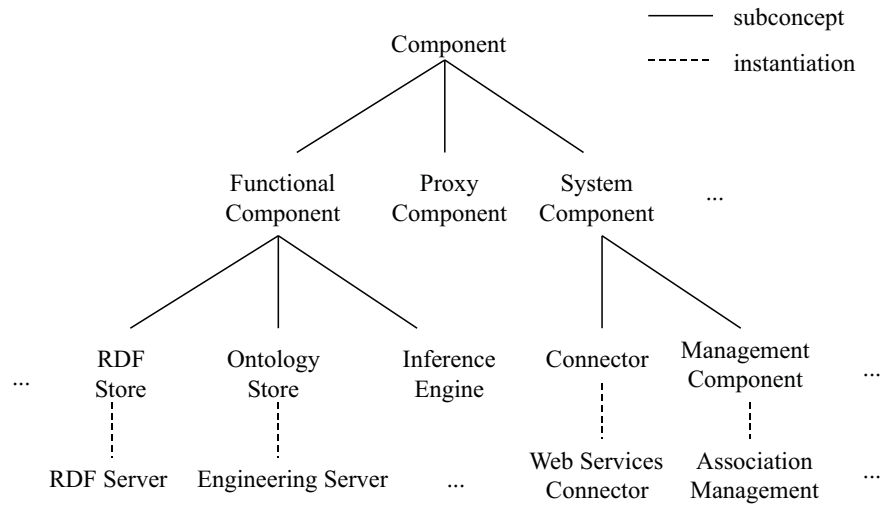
subconcept
instantiation

Component

Functional Component
Proxy Component
System Component
...

...
RDF Store
Ontology Store
Inference Engine
Connector
Management Component
...

RDF Server
Engineering Server
...
Web Services Connector
Association Management
...